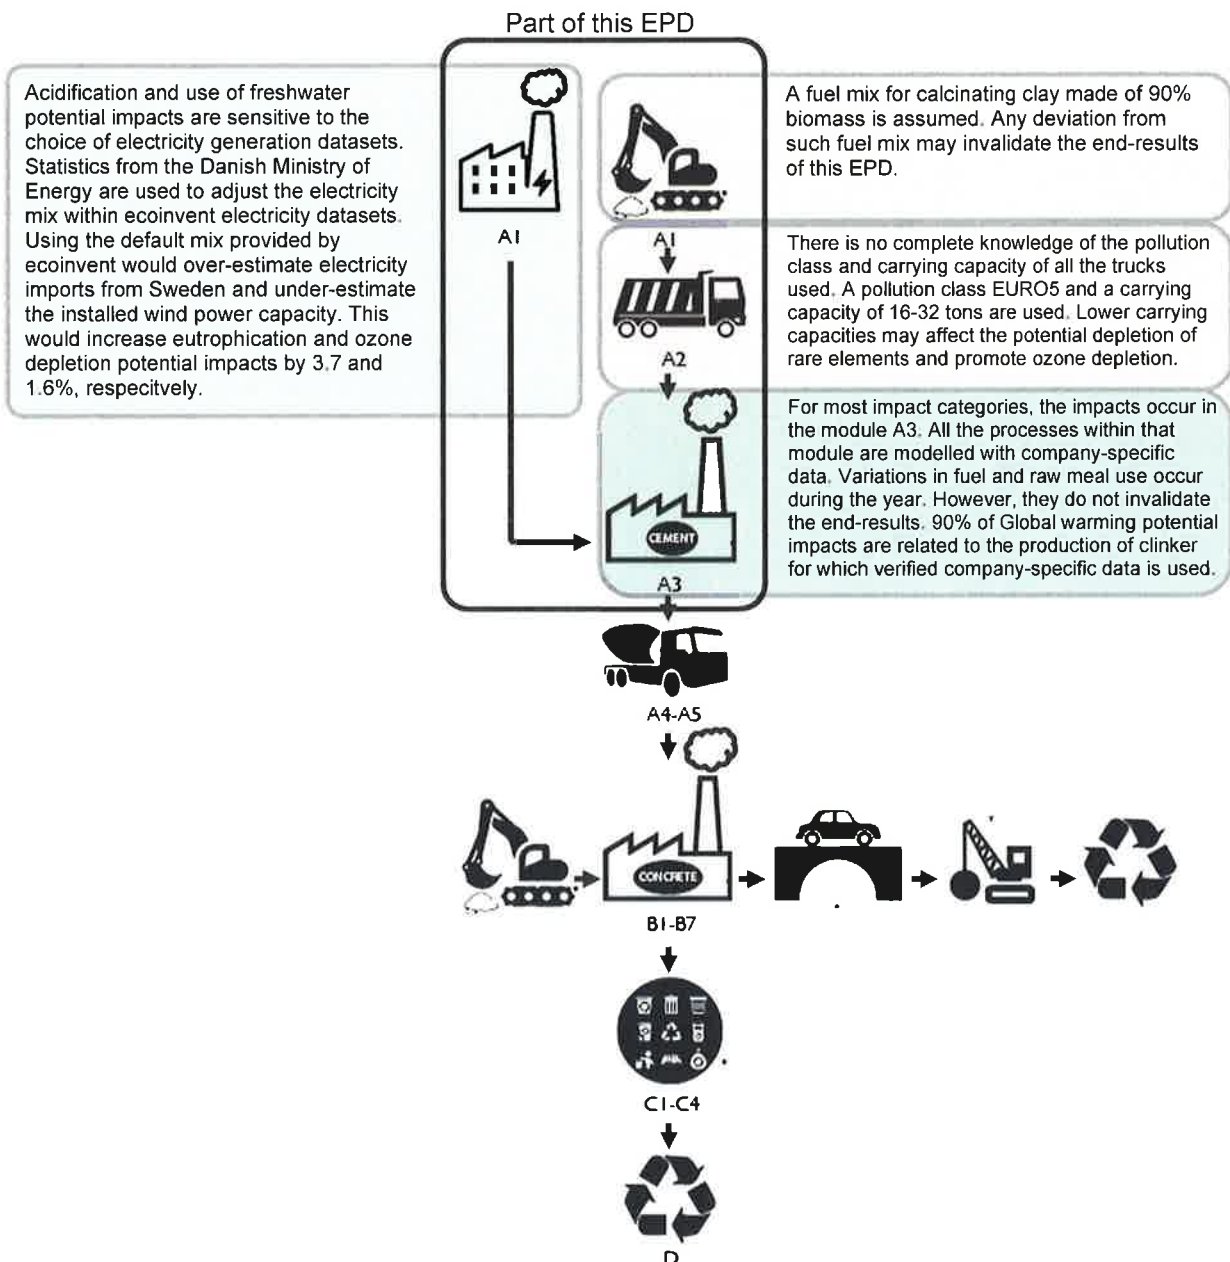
Part of this EPD

Acidification and use of freshwater potential impacts are sensitive to the choice of electricity generation datasets. Statistics from the Danish Ministry of Energy are used to adjust the electricity mix within ecoinvent electricity datasets. Using the default mix provided by ecoinvent would over-estimate electricity imports from Sweden and under-estimate the installed wind power capacity. This would increase eutrophication and ozone depletion potential impacts by 3.7 and 1.6%, respecitvely.

A1

A fuel mix for calcinating clay made of 90% biomass is assumed. Any deviation from such fuel mix may invalidate the end-results of this EPD.

A1

There is no complete knowledge of the pollution class and carrying capacity of all the trucks used. A pollution class EURO5 and a carrying capacity of 16-32 tons are used. Lower carrying capacities may affect the potential depletion of rare elements and promote ozone depletion.

A2

For most impact categories, the impacts occur in the module A3. All the processes within that module are modelled with company-specific data. Variations in fuel and raw meal use occur during the year. However, they do not invalidate the end-results. 90% of Global warming potential impacts are related to the production of clinker for which verified company-specific data is used.

CEMENT

A3

A4-A5

CONCRETE

B1-B7

C1-C4

D